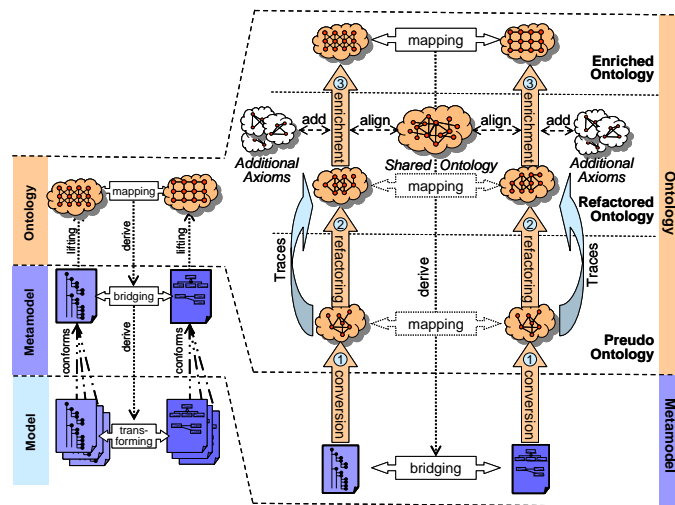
Ontology
mapping
lifting
derive
lifting
Metamodel
bridging
conforms
derive
conforms
Model
transforming

mapping
Enriched Ontology
3
enrichment
3
enrichment
add
align
align
add
Additional Axioms
Shared Ontology
Additional Axioms
mapping
Refactored Ontology
Ontology
Traces
2
refactoring
derive
2
refactoring
Traces
mapping
Preudo Ontology
1
conversion
1
conversion
Metamodel
bridging